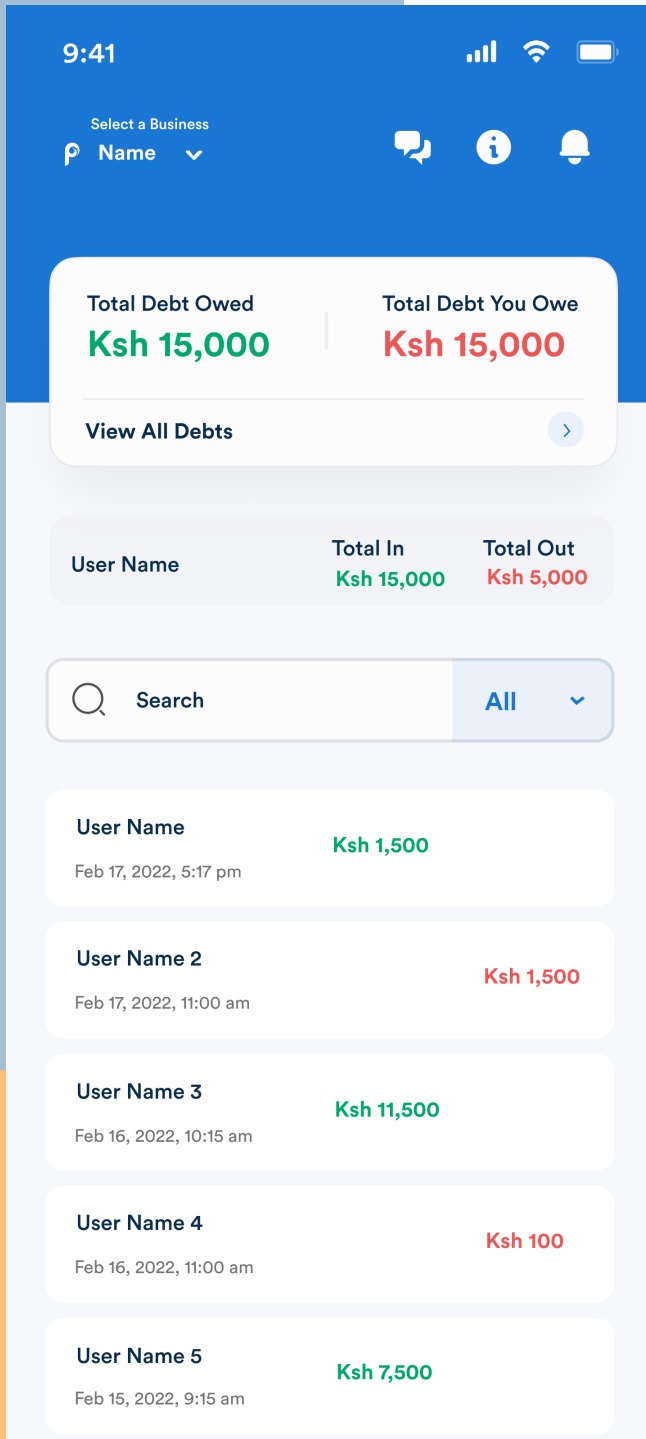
9:41

Select a Business
Name

Total Debt Owed
Ksh 15,000

Total Debt You Owe
Ksh 15,000

View All Debts

User Name
Total In
Ksh 15,000
Total Out
Ksh 5,000

Search
All

User Name
Feb 17, 2022, 5:17 pm
Ksh 1,500

User Name 2
Feb 17, 2022, 11:00 am
Ksh 1,500

User Name 3
Feb 16, 2022, 10:15 am
Ksh 11,500

User Name 4
Feb 16, 2022, 11:00 am
Ksh 100

User Name 5
Feb 15, 2022, 9:15 am
Ksh 7,500